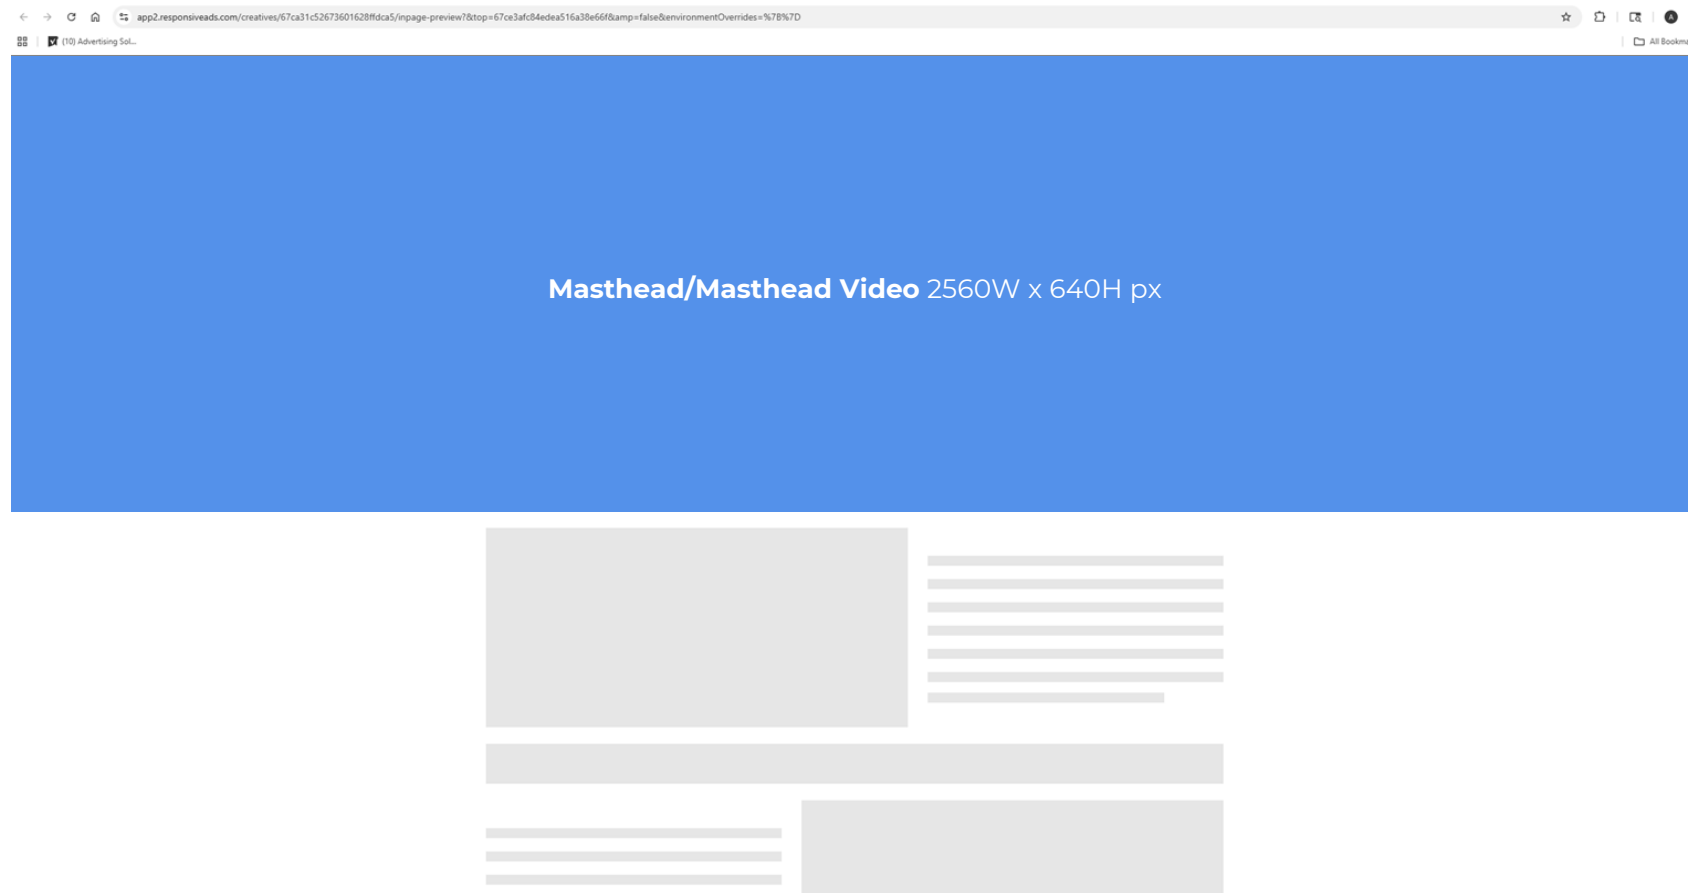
app2.responsiveads.com/creatives/67ca31c52673601628ffdca5/inpage-preview?&top=67ce3afc84edea516a38e66f&amp=false&environmentOverrides=%7B%7D

(10) Advertising Sol...

All Bookm

**Masthead/Masthead Video** 2560W x 640H px